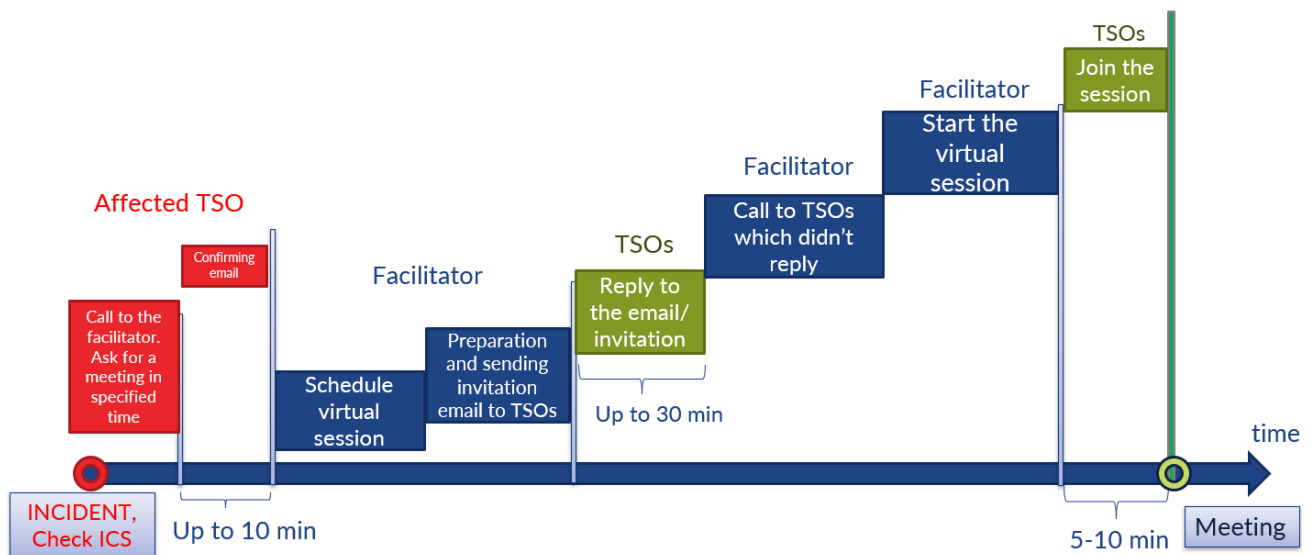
TSOs

Join the session

Facilitator

Start the virtual session

Facilitator

Call to TSOs which didn't reply

TSOs

Reply to the email/ invitation

Affected TSO

Confirming email

Facilitator

Call to the facilitator. Ask for a meeting in specified time

Preparation and sending invitation email to TSOs

Schedule virtual session

Up to 30 min

time

INCIDENT, Check ICS

Up to 10 min

5-10 min

Meeting